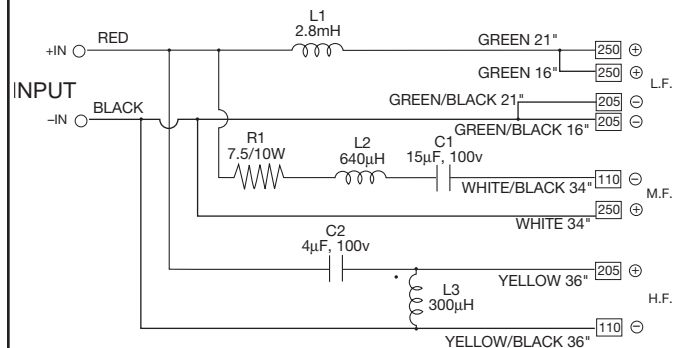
L1
2.8mH

+IN RED

GREEN 21" 250 ⊕

GREEN 16" 250 ⊕

L.F.

INPUT

–IN BLACK

GREEN/BLACK 21" 205 ⊖

GREEN/BLACK 16" 205 ⊖

R1
7.5/10W

L2
640µH

C1
15µF, 100v

WHITE/BLACK 34" 110 ⊖

M.F.

WHITE 34" 250 ⊕

C2
4µF, 100v

YELLOW 36" 205 ⊕

L3
300µH

H.F.

YELLOW/BLACK 36" 110 ⊖